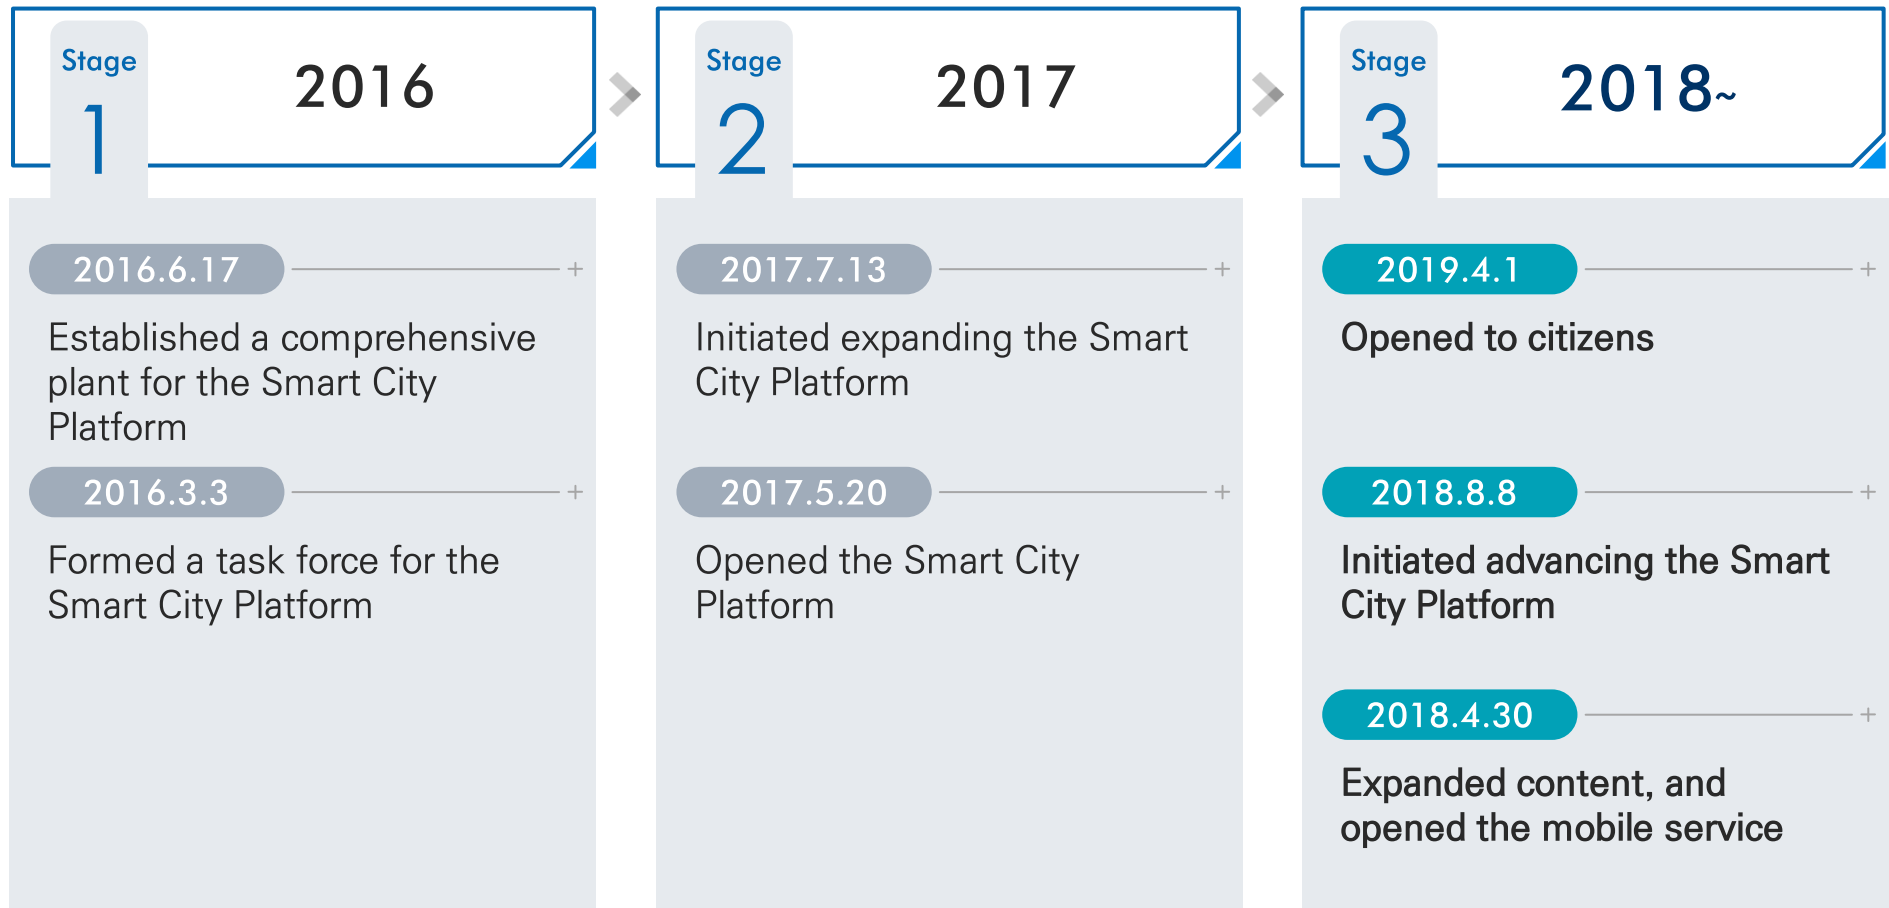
Stage 1

2016

2016.6.17 +

Established a comprehensive plant for the Smart City Platform

2016.3.3 +

Formed a task force for the Smart City Platform

Stage 2

2017

2017.7.13 +

Initiated expanding the Smart City Platform

2017.5.20 +

Opened the Smart City Platform

Stage 3

2018~

2019.4.1 +

Opened to citizens

2018.8.8 +

Initiated advancing the Smart City Platform

2018.4.30 +

Expanded content, and opened the mobile service